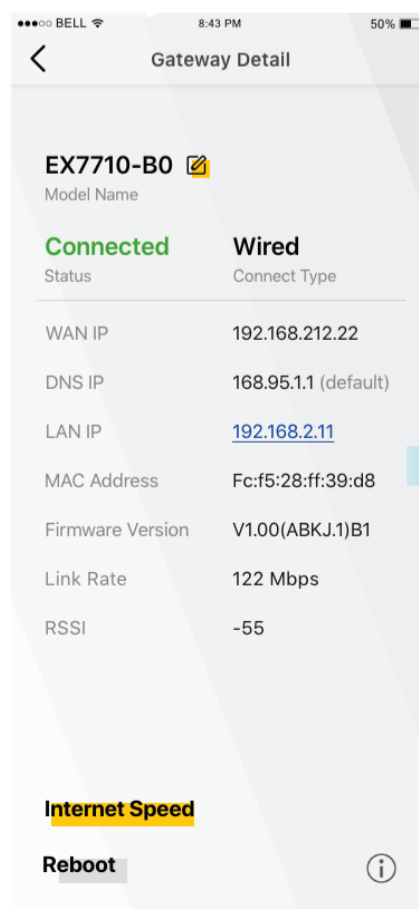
●●●○○ BELL 8:43 PM 50%

Gateway Detail

EX7710-B0
Model Name

Connected
Status

Wired
Connect Type

| | |
|---|---|
| WAN IP | 192.168.212.22 |
| DNS IP | 168.95.1.1 (default) |
| LAN IP | 192.168.2.11 |
| MAC Address | Fc:f5:28:ff:39:d8 |
| Firmware Version | V1.00(ABKJ.1)B1 |
| Link Rate | 122 Mbps |
| RSSI | -55 |

Internet Speed

Reboot